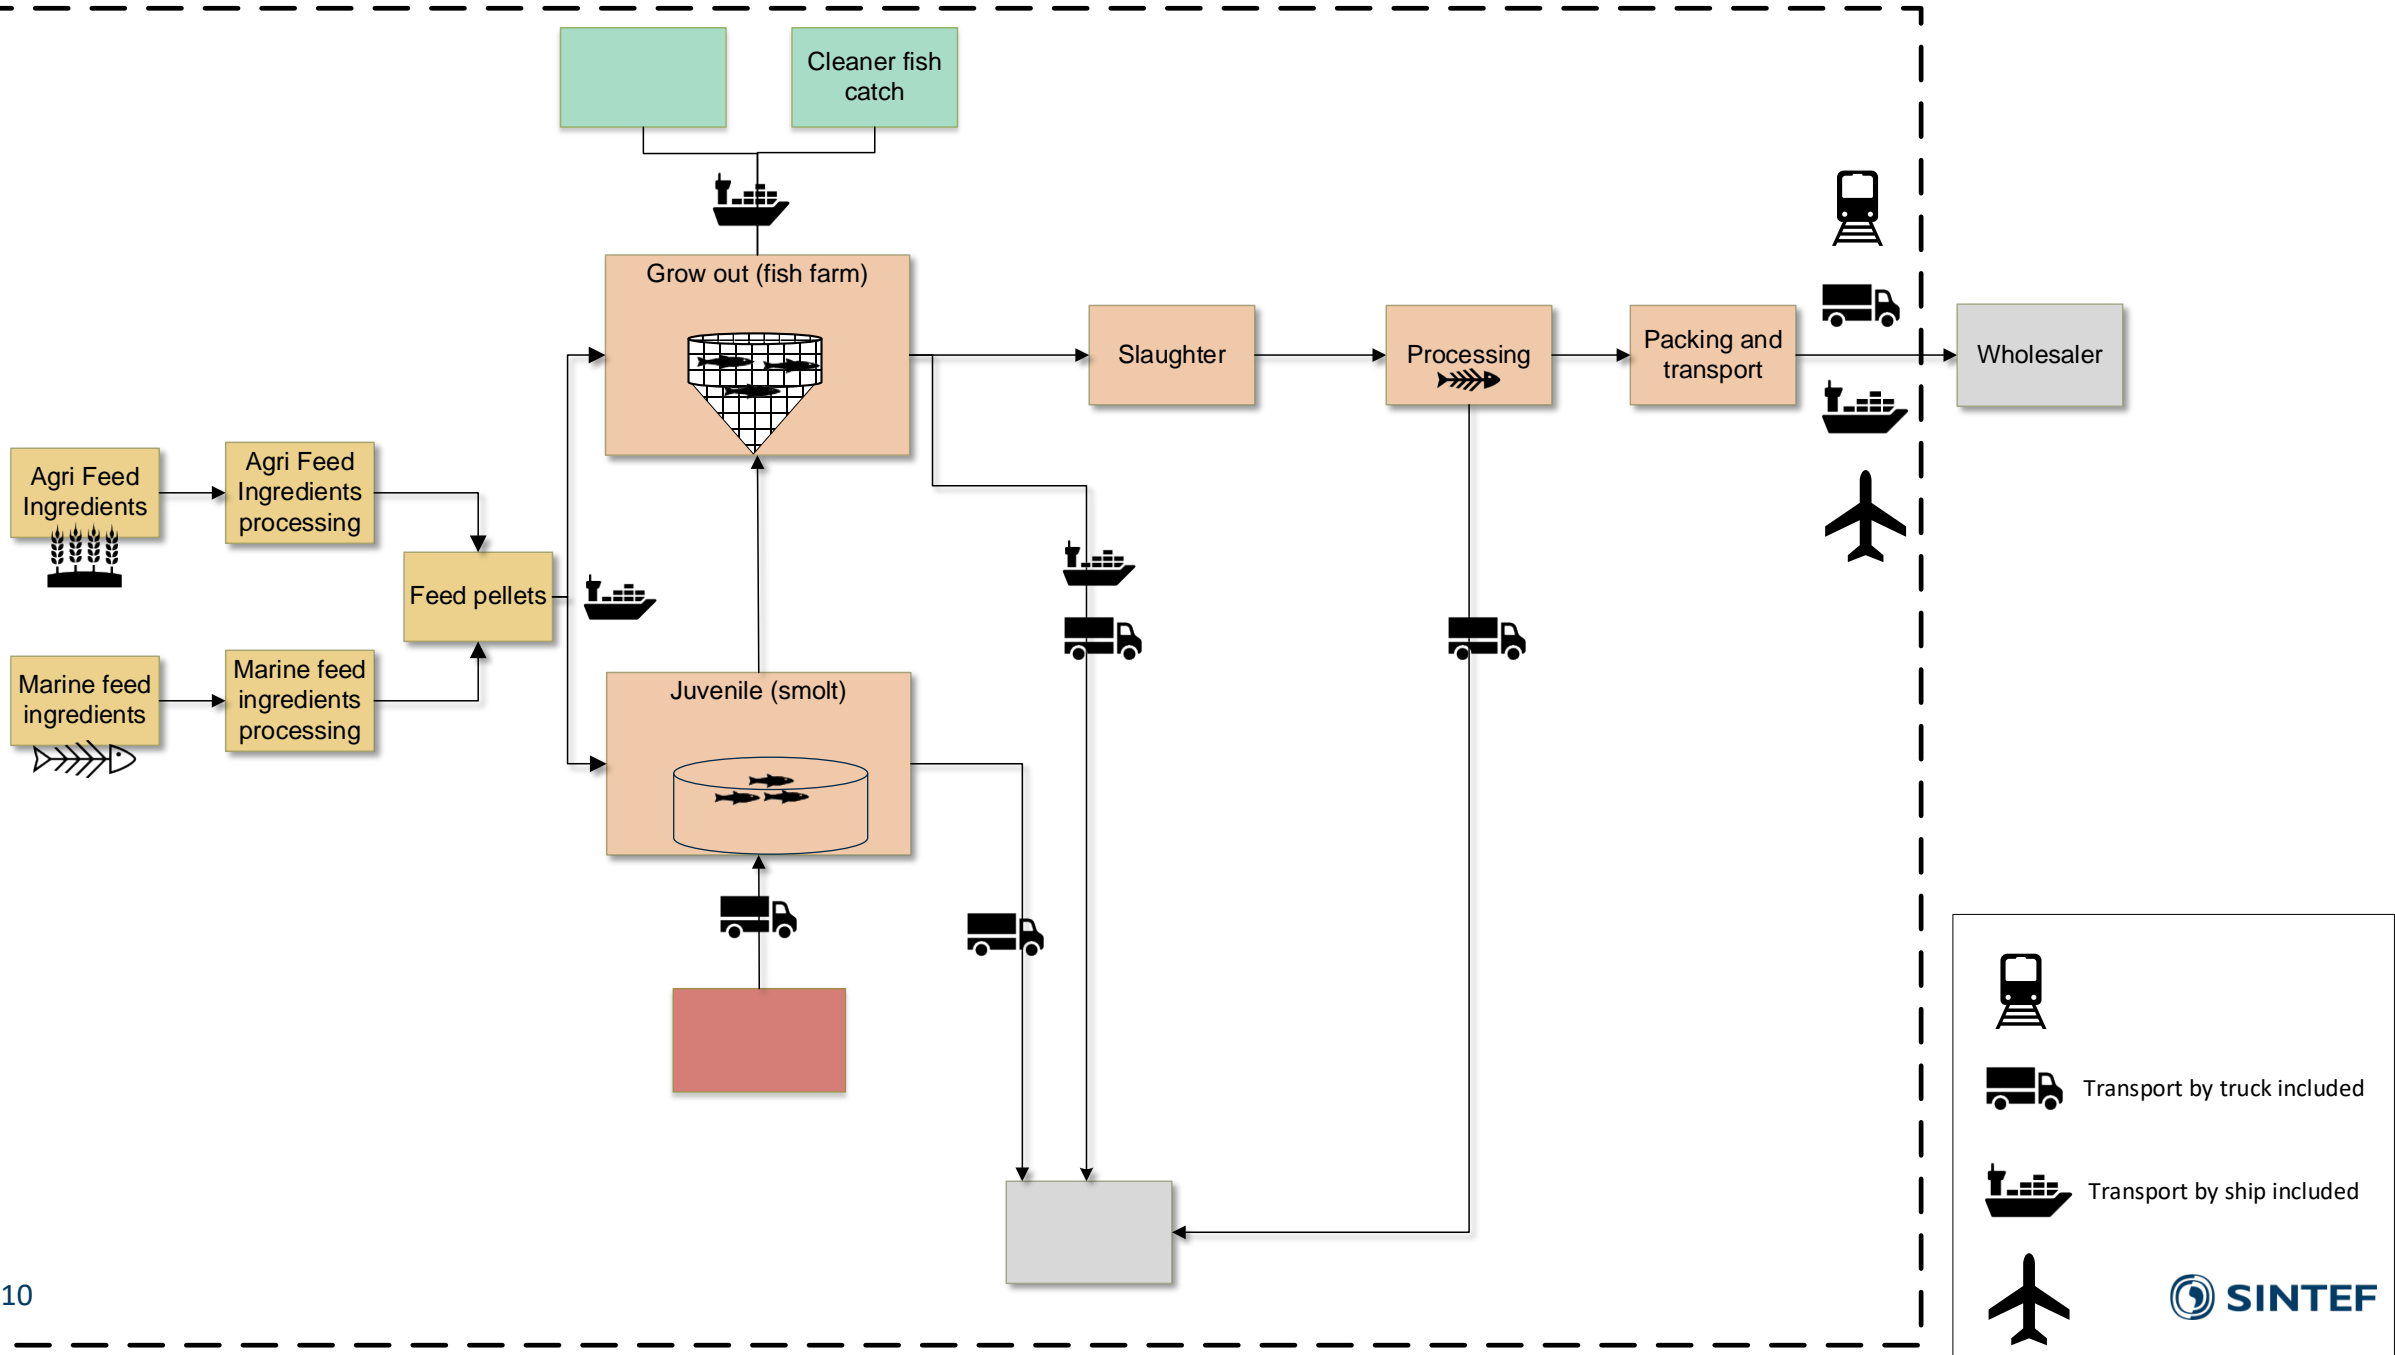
Cleaner fish catch

Grow out (fish farm)

Slaughter

Processing

Packing and transport

Wholesaler

Agri Feed Ingredients

Agri Feed Ingredients processing

Feed pellets

Marine feed ingredients

Marine feed ingredients processing

Juvenile (smolt)

Transport by truck included

Transport by ship included

10

SINTEF